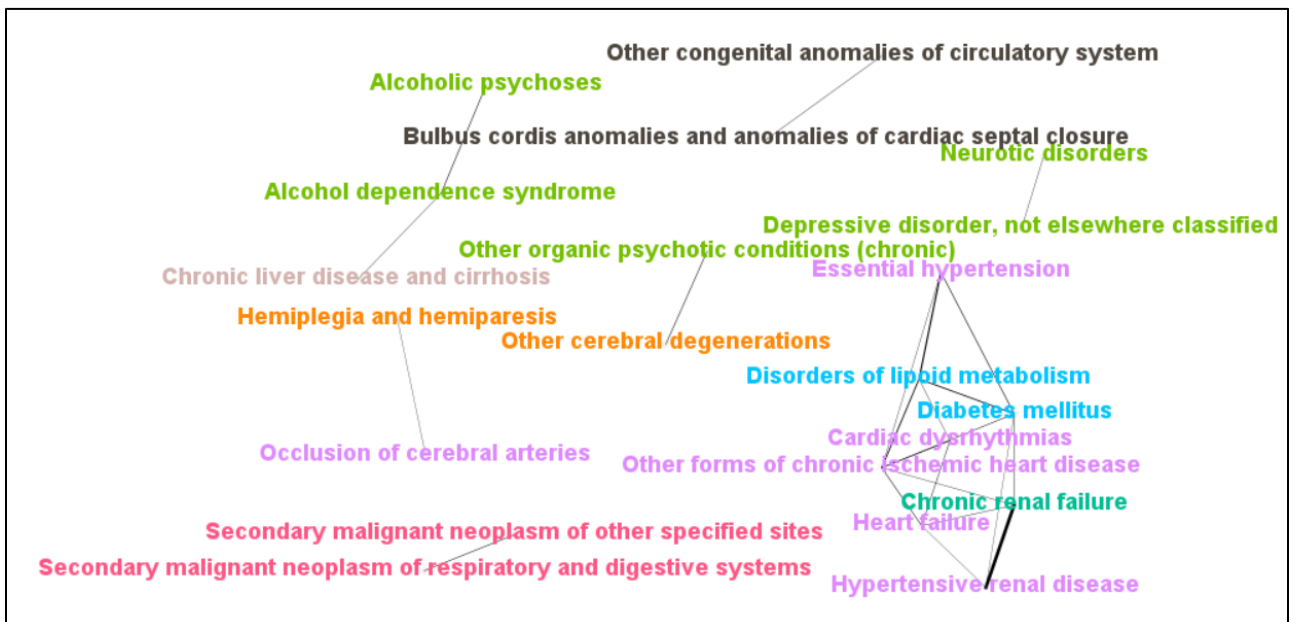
Other congenital anomalies of circulatory system
Alcoholic psychoses
Bulbus cordis anomalies and anomalies of cardiac septal closure
Neurotic disorders
Alcohol dependence syndrome
Depressive disorder, not elsewhere classified
Other organic psychotic conditions (chronic)
Essential hypertension
Chronic liver disease and cirrhosis
Hemiplegia and hemiparesis
Other cerebral degenerations
Disorders of lipoid metabolism
Diabetes mellitus
Cardiac dysrhythmias
Occlusion of cerebral arteries
Other forms of chronic ischemic heart disease
Chronic renal failure
Heart failure
Secondary malignant neoplasm of other specified sites
Secondary malignant neoplasm of respiratory and digestive systems
Hypertensive renal disease